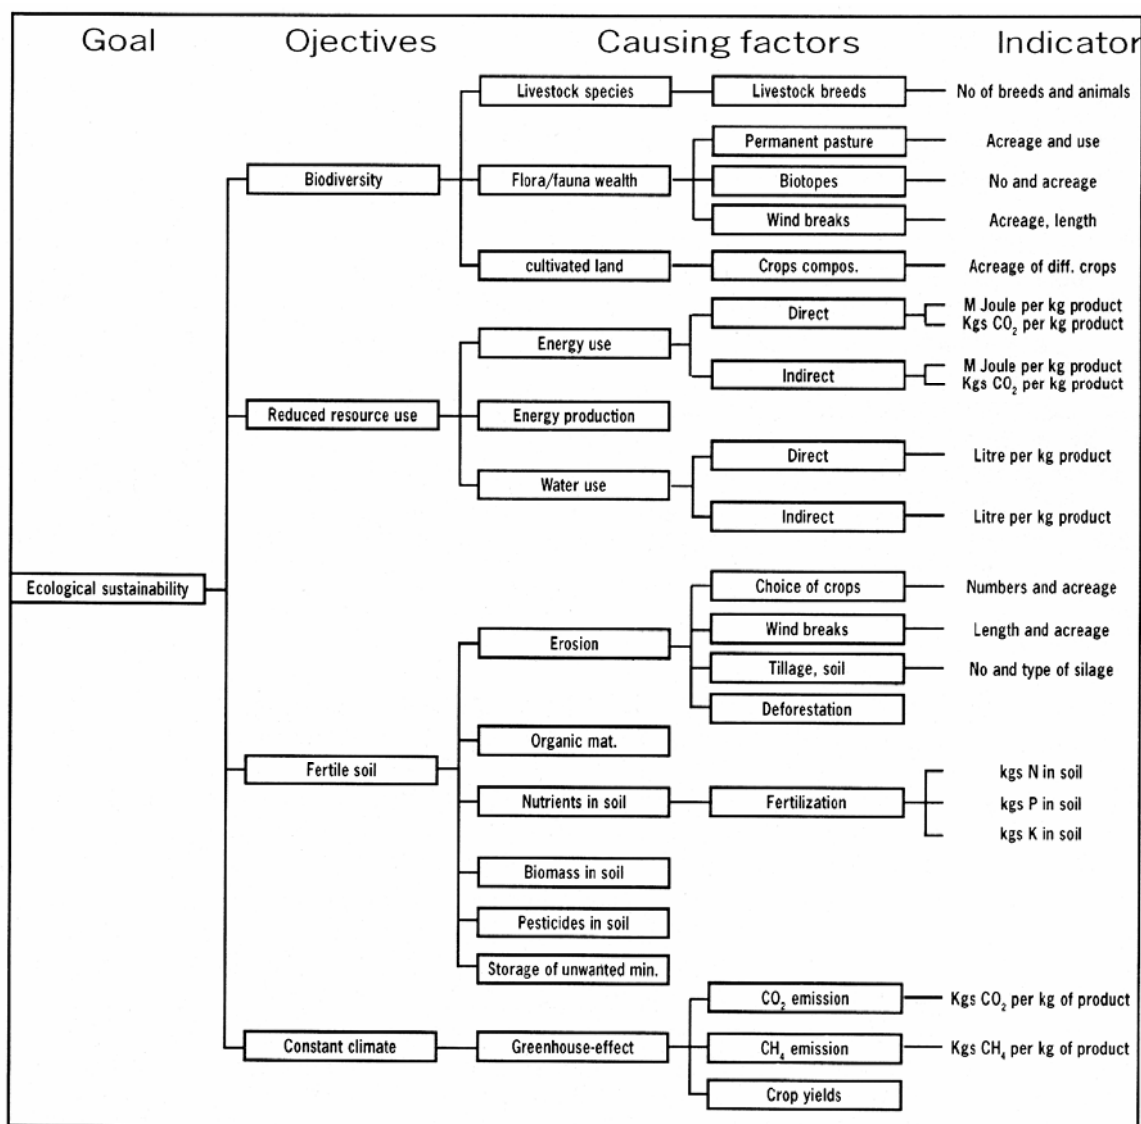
Goal Ojectives Causing factors Indicator

Ecological sustainability

Biodiversity
Livestock species
Livestock breeds
No of breeds and animals
Flora/fauna wealth
Permanent pasture
Acreage and use
Biotopes
No and acreage
Wind breaks
Acreage, length
cultivated land
Crops compos.
Acreage of diff. crops

Reduced resource use
Energy use
Direct
M Joule per kg product
Kgs $CO_2$ per kg product
Indirect
M Joule per kg product
Kgs $CO_2$ per kg product
Energy production
Water use
Direct
Litre per kg product
Indirect
Litre per kg product

Fertile soil
Erosion
Choice of crops
Numbers and acreage
Wind breaks
Length and acreage
Tillage, soil
No and type of silage
Deforestation
Organic mat.
Nutrients in soil
Fertilization
kgs N in soil
kgs P in soil
kgs K in soil
Biomass in soil
Pesticides in soil
Storage of unwanted min.

Constant climate
Greenhouse-effect
$CO_2$ emission
Kgs $CO_2$ per kg of product
$CH_4$ emission
Kgs $CH_4$ per kg of product
Crop yields